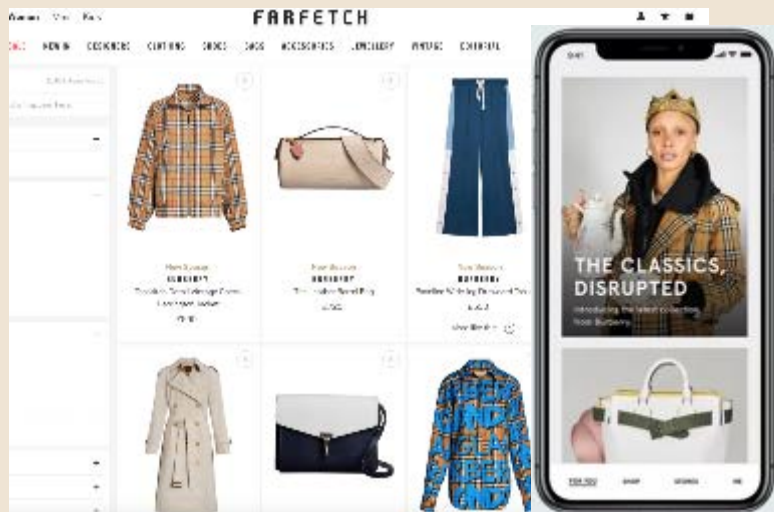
FARFETCH

NEW IN DESIGNERS CLOTHING SHOES BAGS ACCESSORIES JEWELLERY VINTAGE

New Season
BURBERRY

New Season
BURBERRY

New Season
BURBERRY

THE CLASSICS, DISRUPTED

Introducing the latest collection from Burberry

FOR YOU SHOP STORES ME